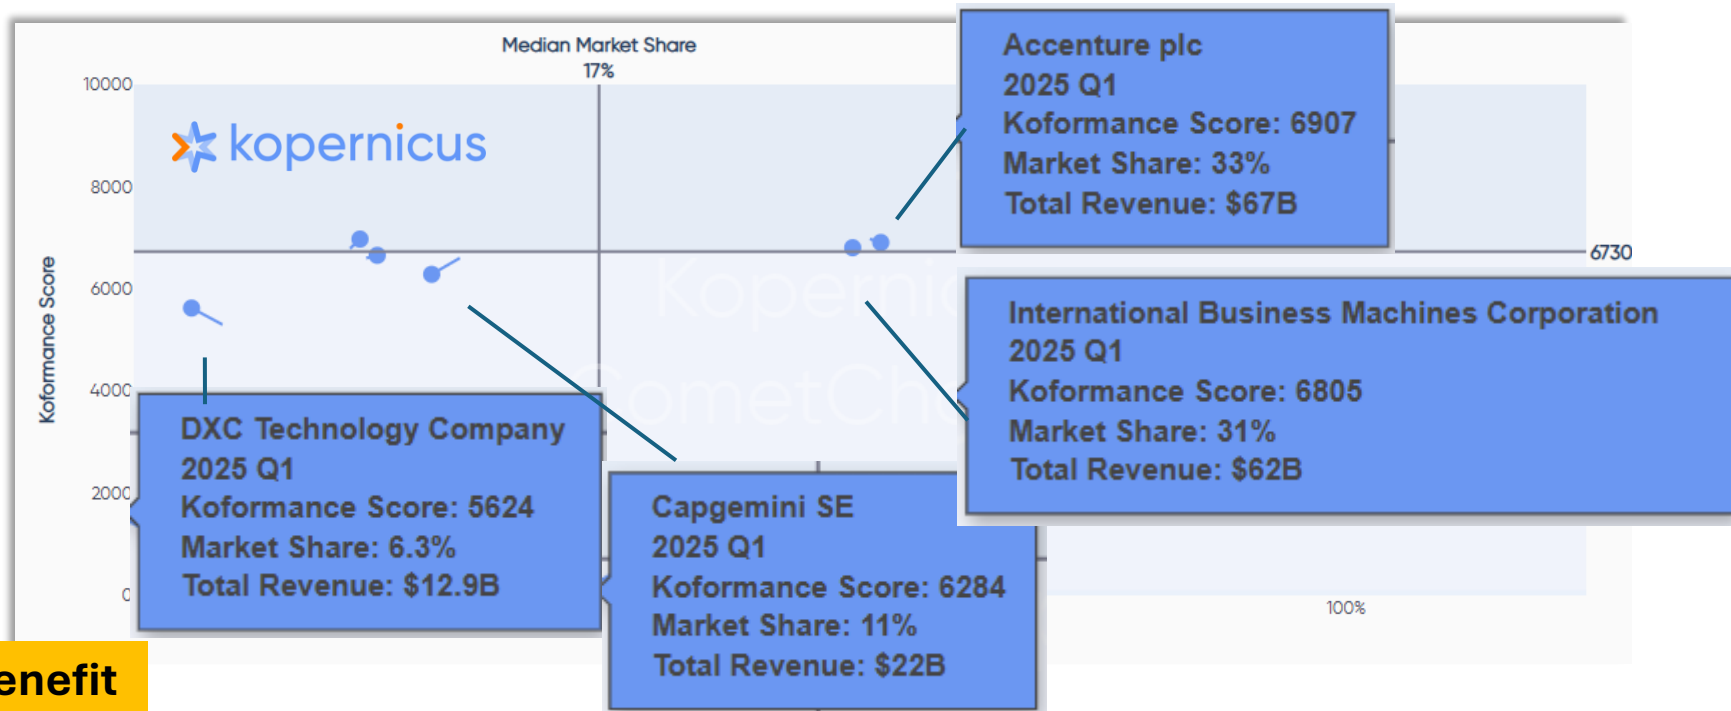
Median Market Share
17%

10000
8000
6000
4000
2000
0
Koformance Score

kopernicus

6730

100%

Accenture plc
2025 Q1
Koformance Score: 6907
Market Share: 33%
Total Revenue: $67B

International Business Machines Corporation
2025 Q1
Koformance Score: 6805
Market Share: 31%
Total Revenue: $62B

DXC Technology Company
2025 Q1
Koformance Score: 5624
Market Share: 6.3%
Total Revenue: $12.9B

Capgemini SE
2025 Q1
Koformance Score: 6284
Market Share: 11%
Total Revenue: $22B

enefit